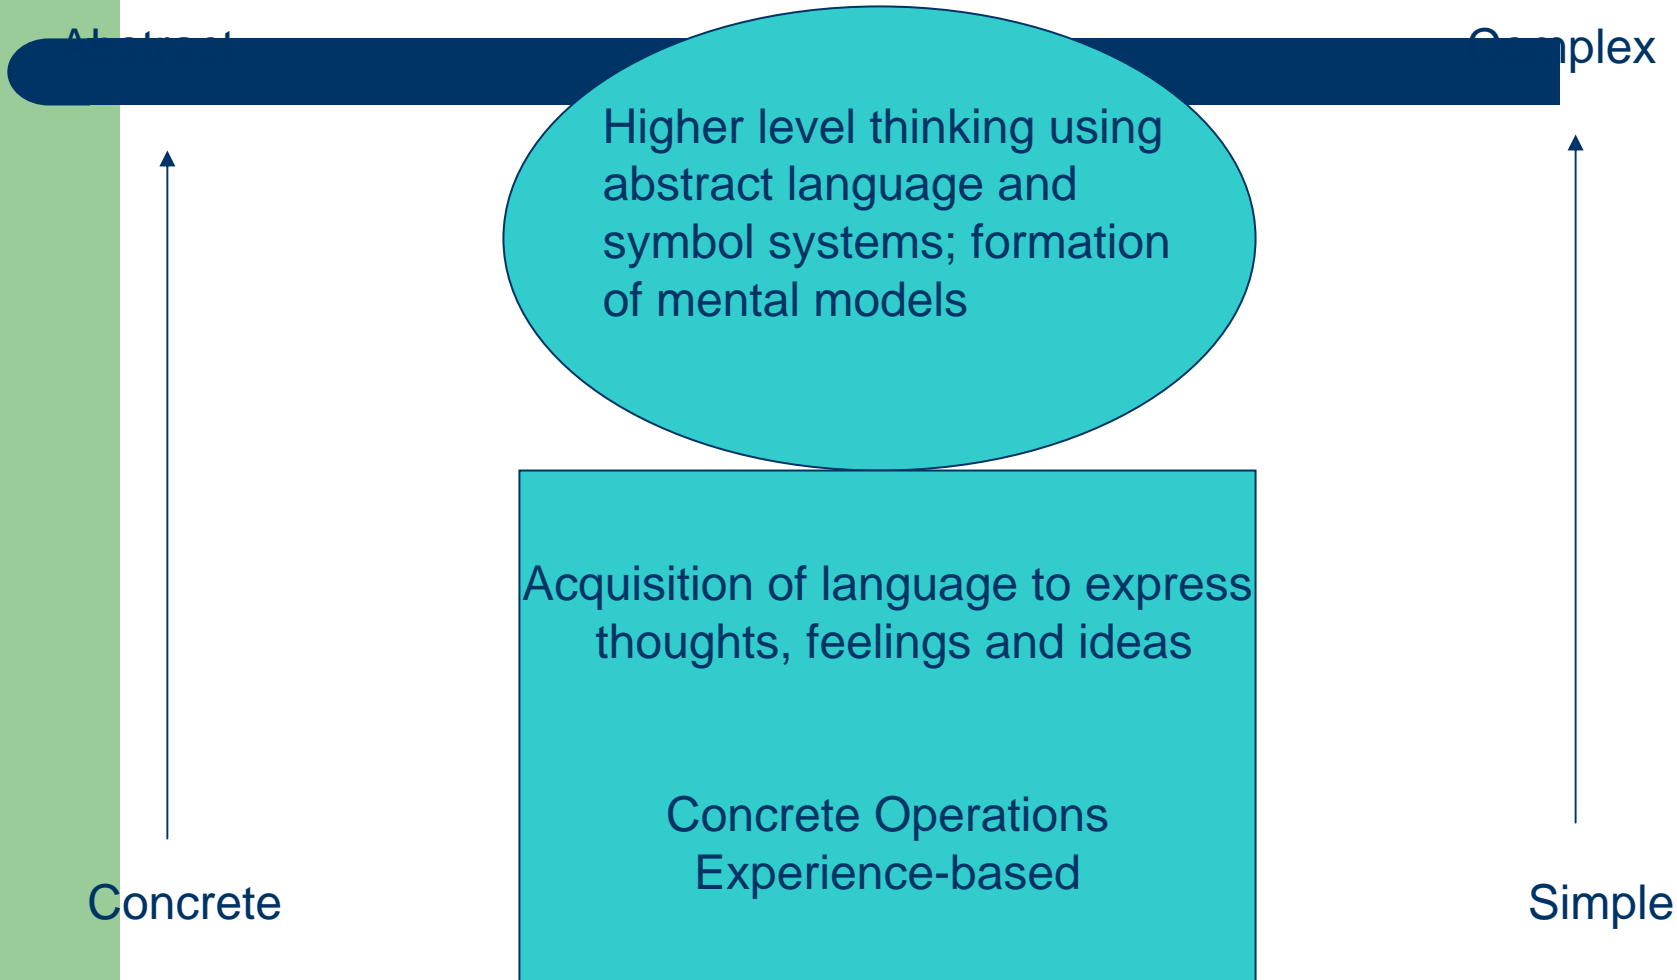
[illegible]

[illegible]plex

Higher level thinking using abstract language and symbol systems; formation of mental models

Acquisition of language to express thoughts, feelings and ideas

Concrete Operations
Experience-based

Concrete

Simple